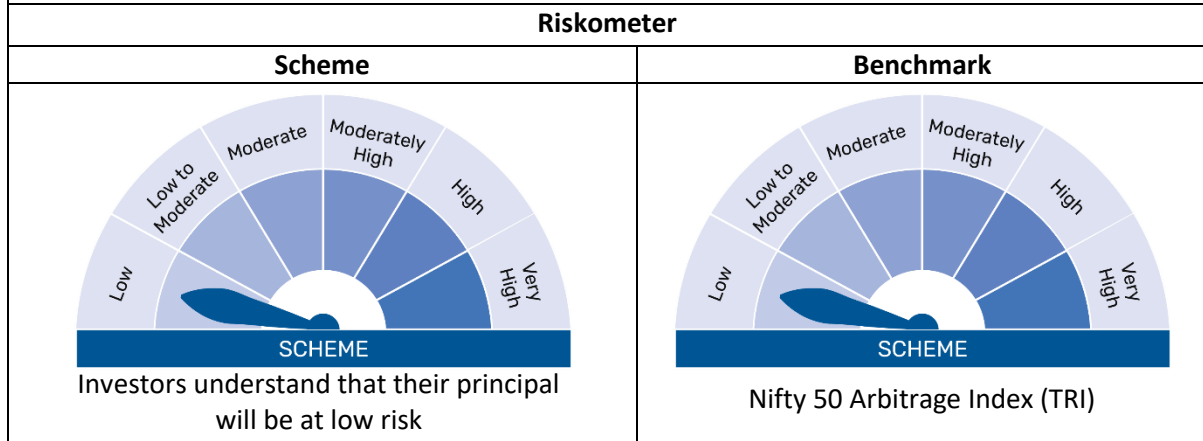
| Riskometer | |
|---|---|
| Scheme | Benchmark |
| Low, Low to Moderate, Moderate, Moderately High, High, Very High<br>SCHEME<br>Investors understand that their principal will be at low risk | Low, Low to Moderate, Moderate, Moderately High, High, Very High<br>SCHEME<br>Nifty 50 Arbitrage Index (TRI) |